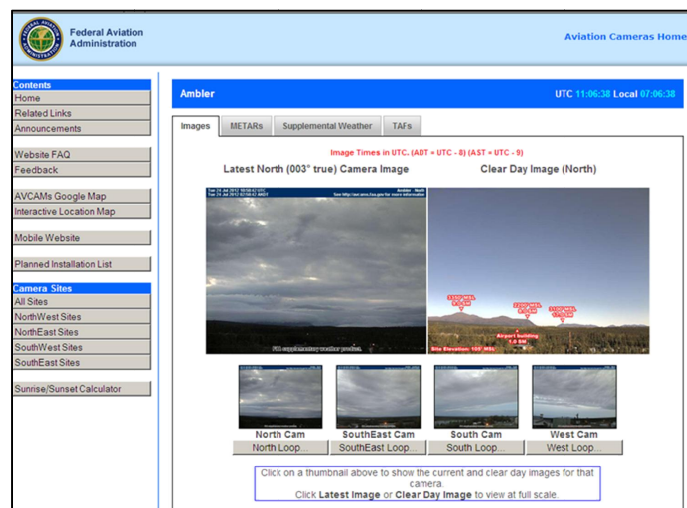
FEDERAL AVIATION ADMINISTRATION

Federal Aviation Administration

Aviation Cameras Home

Contents
Home
Related Links
Announcements

Website FAQ
Feedback

AVCAMs Google Map
Interactive Location Map

Mobile Website

Planned Installation List

Camera Sites
All Sites
NorthWest Sites
NorthEast Sites
SouthWest Sites
SouthEast Sites

Sunrise/Sunset Calculator

Ambler

UTC 11:06:38 Local 07:06:38

Images | METARs | Supplemental Weather | TAFs

Image Times in UTC. (AKT = UTC - 8) (AST = UTC - 9)

Latest North (003° true) Camera Image

Clear Day Image (North)

Tue 24 Jul 2012 10:56:42 UTC
Tue 24 Jul 2012 02:56:42 AKDT

Ambler - North
See http://avcams.faa.gov for more information

FAA supplementary weather product.

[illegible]
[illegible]
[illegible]
Airport building
1.0 SM
Site Elevation: 185' MSL

North Cam
North Loop...

SouthEast Cam
SouthEast Loop...

South Cam
South Loop...

West Cam
West Loop...

Click on a thumbnail above to show the current and clear day images for that camera.
Click Latest Image or Clear Day Image to view at full scale.